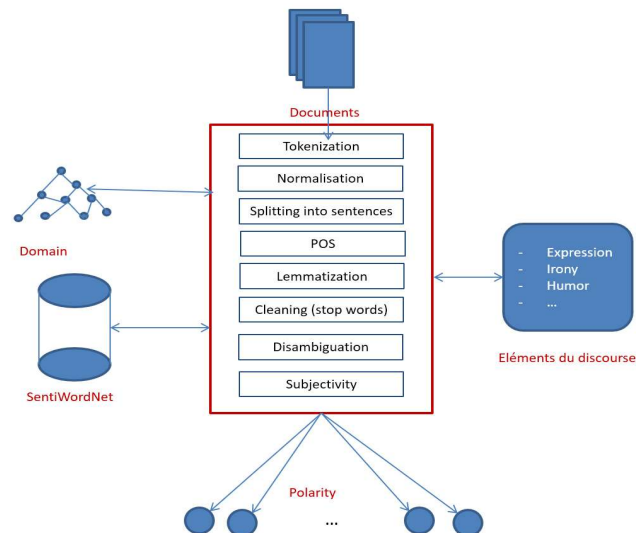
Documents

Tokenization

Normalisation

Splitting into sentences

POS

Lemmatization

Cleaning (stop words)

Disambiguation

Subjectivity

Domain

SentiWordNet

- Expression
- Irony
- Humor
- ...

Eléments du discourse

Polarity

...